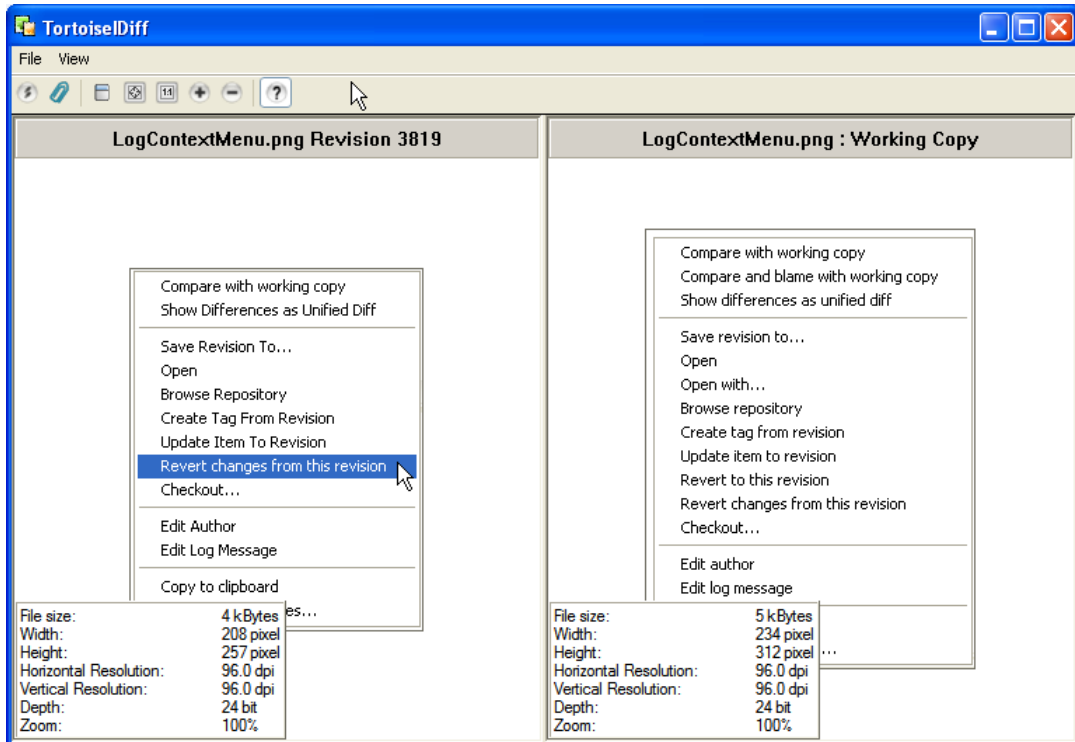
TortoiseIDiff

File View

LogContextMenu.png Revision 3819

Compare with working copy
Show Differences as Unified Diff
Save Revision To...
Open
Browse Repository
Create Tag From Revision
Update Item To Revision
Revert changes from this revision
Checkout...
Edit Author
Edit Log Message
Copy to clipboard
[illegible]es...

| | |
|---|---|
| File size: | 4 kBytes |
| Width: | 208 pixel |
| Height: | 257 pixel |
| Horizontal Resolution: | 96.0 dpi |
| Vertical Resolution: | 96.0 dpi |
| Depth: | 24 bit |
| Zoom: | 100% |

LogContextMenu.png : Working Copy

Compare with working copy
Compare and blame with working copy
Show differences as unified diff
Save revision to...
Open
Open with...
Browse repository
Create tag from revision
Update item to revision
Revert to this revision
Revert changes from this revision
Checkout...
Edit author
Edit log message
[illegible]...

| | |
|---|---|
| File size: | 5 kBytes |
| Width: | 234 pixel |
| Height: | 312 pixel |
| Horizontal Resolution: | 96.0 dpi |
| Vertical Resolution: | 96.0 dpi |
| Depth: | 24 bit |
| Zoom: | 100% |